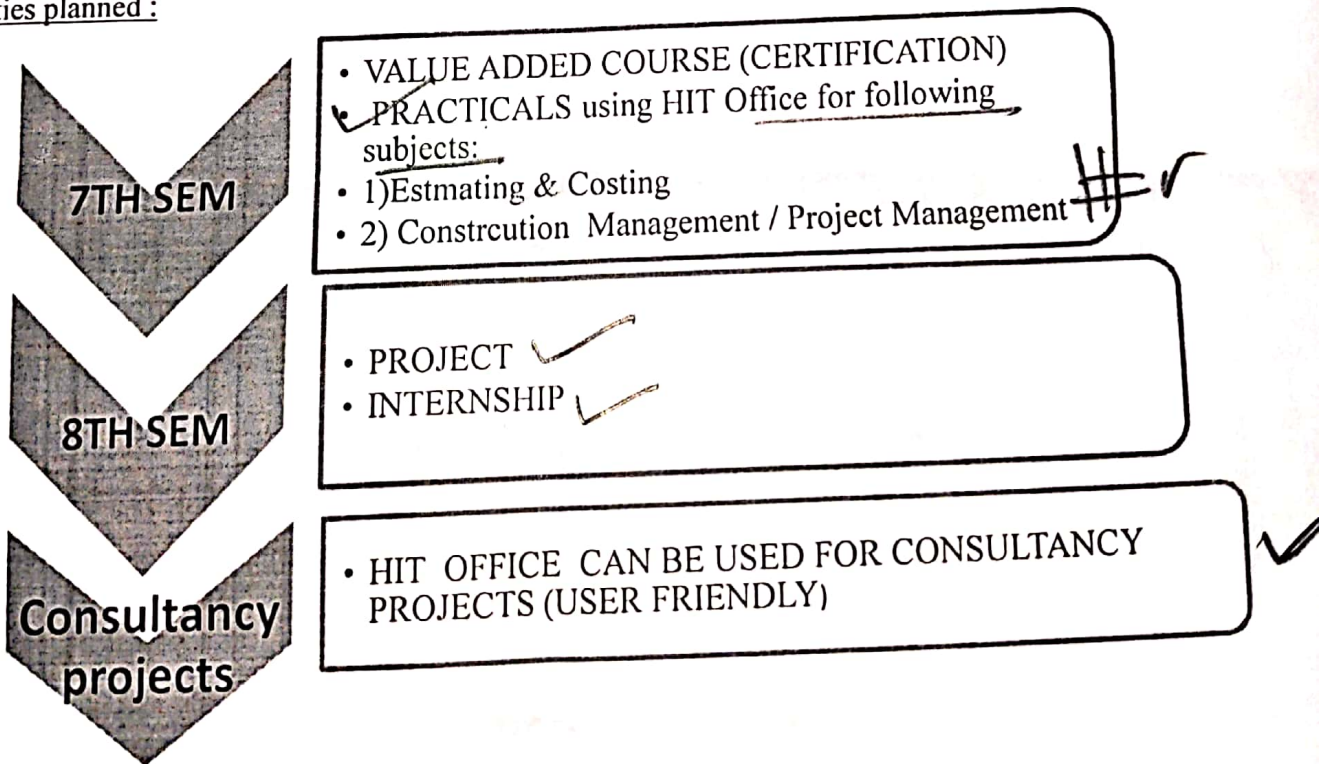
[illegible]ties planned :

7TH SEM

• VALUE ADDED COURSE (CERTIFICATION)
• PRACTICALS using HIT Office for following subjects:
• 1)Estmating & Costing
• 2) Constrcution Management / Project Management

8TH SEM

• PROJECT
• INTERNSHIP

Consultancy projects

• HIT OFFICE CAN BE USED FOR CONSULTANCY PROJECTS (USER FRIENDLY)